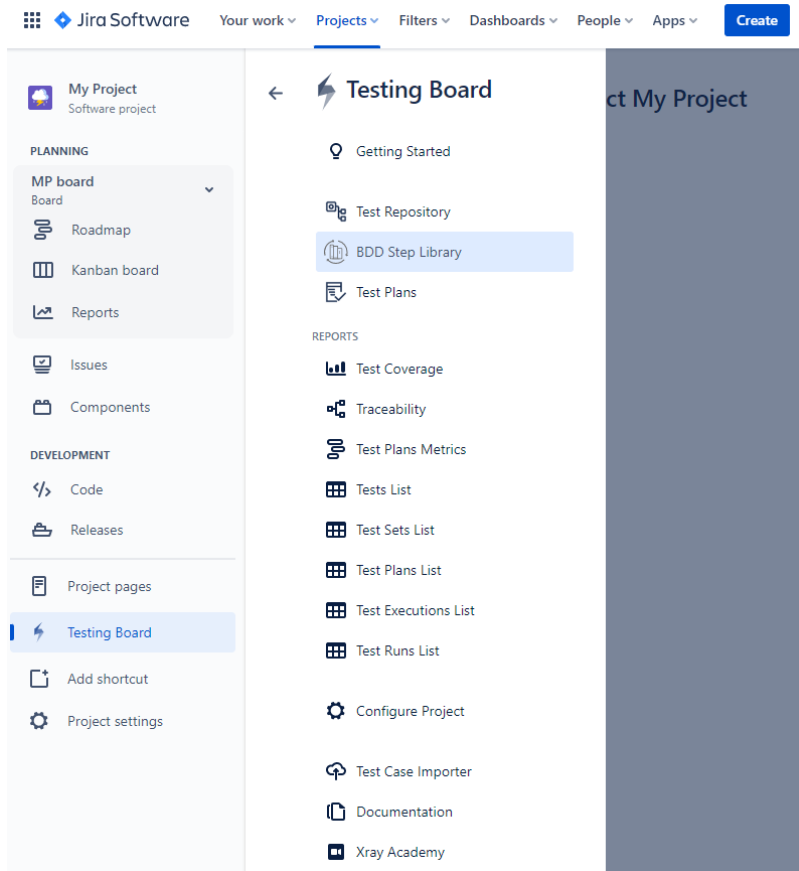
Jira Software Your work Projects Filters Dashboards People Apps Create

My Project
Software project

PLANNING

MP board
Board

Roadmap

Kanban board

Reports

Issues

Components

DEVELOPMENT

Code

Releases

Project pages

Testing Board

Add shortcut

Project settings

Testing Board

Getting Started

Test Repository

BDD Step Library

Test Plans

REPORTS

Test Coverage

Traceability

Test Plans Metrics

Tests List

Test Sets List

Test Plans List

Test Executions List

Test Runs List

Configure Project

Test Case Importer

Documentation

Xray Academy

ct My Project